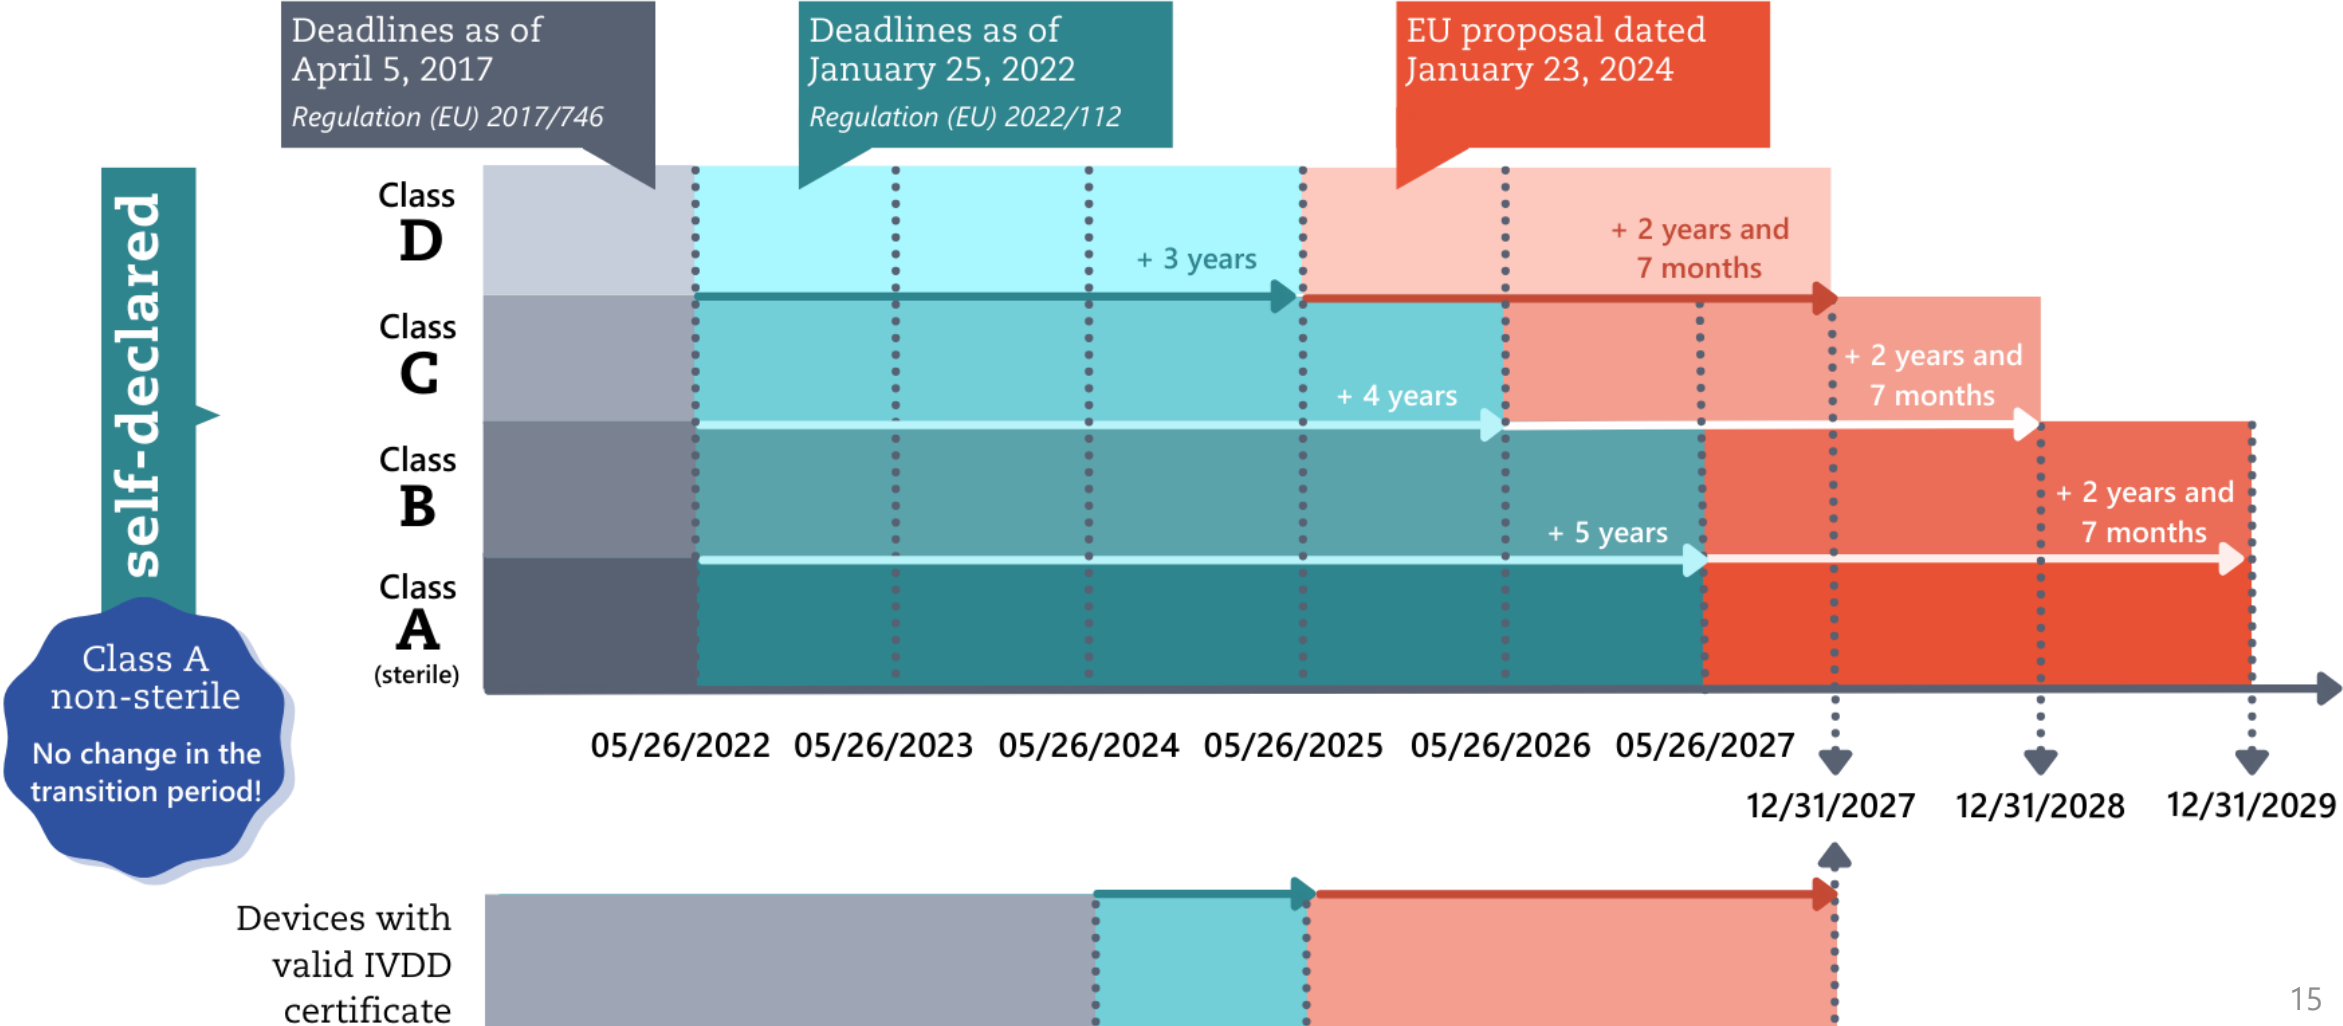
Deadlines as of April 5, 2017
Regulation (EU) 2017/746

Deadlines as of January 25, 2022
Regulation (EU) 2022/112

EU proposal dated January 23, 2024

self-declared

Class D

Class C

Class B

Class A (sterile)

+ 3 years

+ 2 years and 7 months

+ 4 years

+ 2 years and 7 months

+ 5 years

+ 2 years and 7 months

Class A non-sterile

No change in the transition period!

05/26/2022 05/26/2023 05/26/2024 05/26/2025 05/26/2026 05/26/2027

12/31/2027 12/31/2028 12/31/2029

Devices with valid IVDD certificate

15